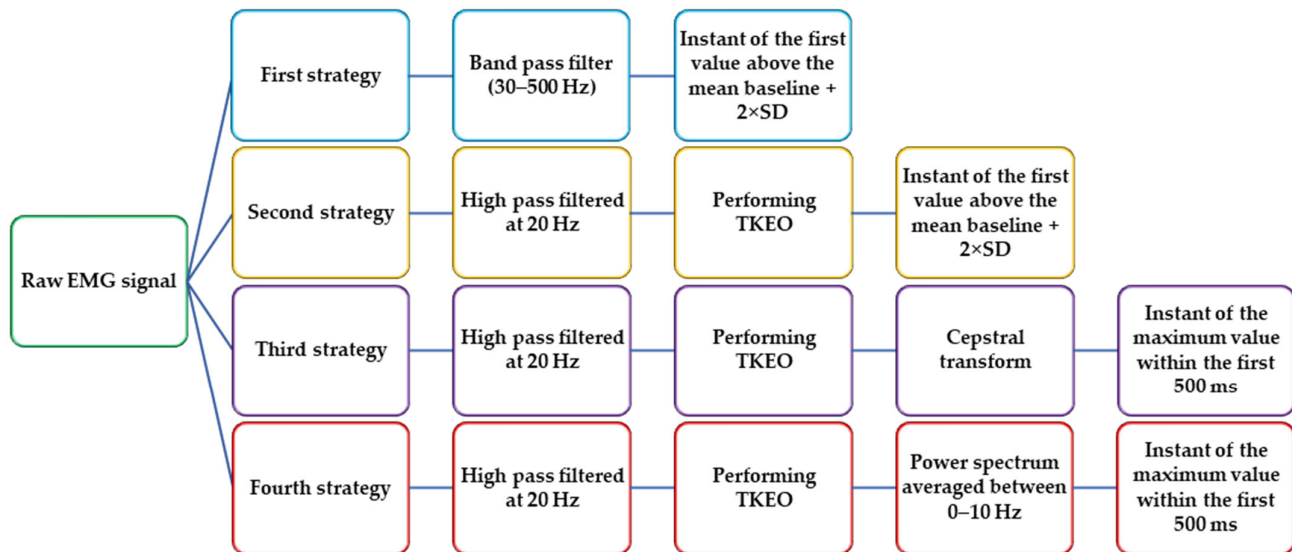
Raw EMG signal

First strategy

Band pass filter (30–500 Hz)

Instant of the first value above the mean baseline + 2×SD

Second strategy

High pass filtered at 20 Hz

Performing TKEO

Instant of the first value above the mean baseline + 2×SD

Third strategy

High pass filtered at 20 Hz

Performing TKEO

Cepstral transform

Instant of the maximum value within the first 500 ms

Fourth strategy

High pass filtered at 20 Hz

Performing TKEO

Power spectrum averaged between 0–10 Hz

Instant of the maximum value within the first 500 ms